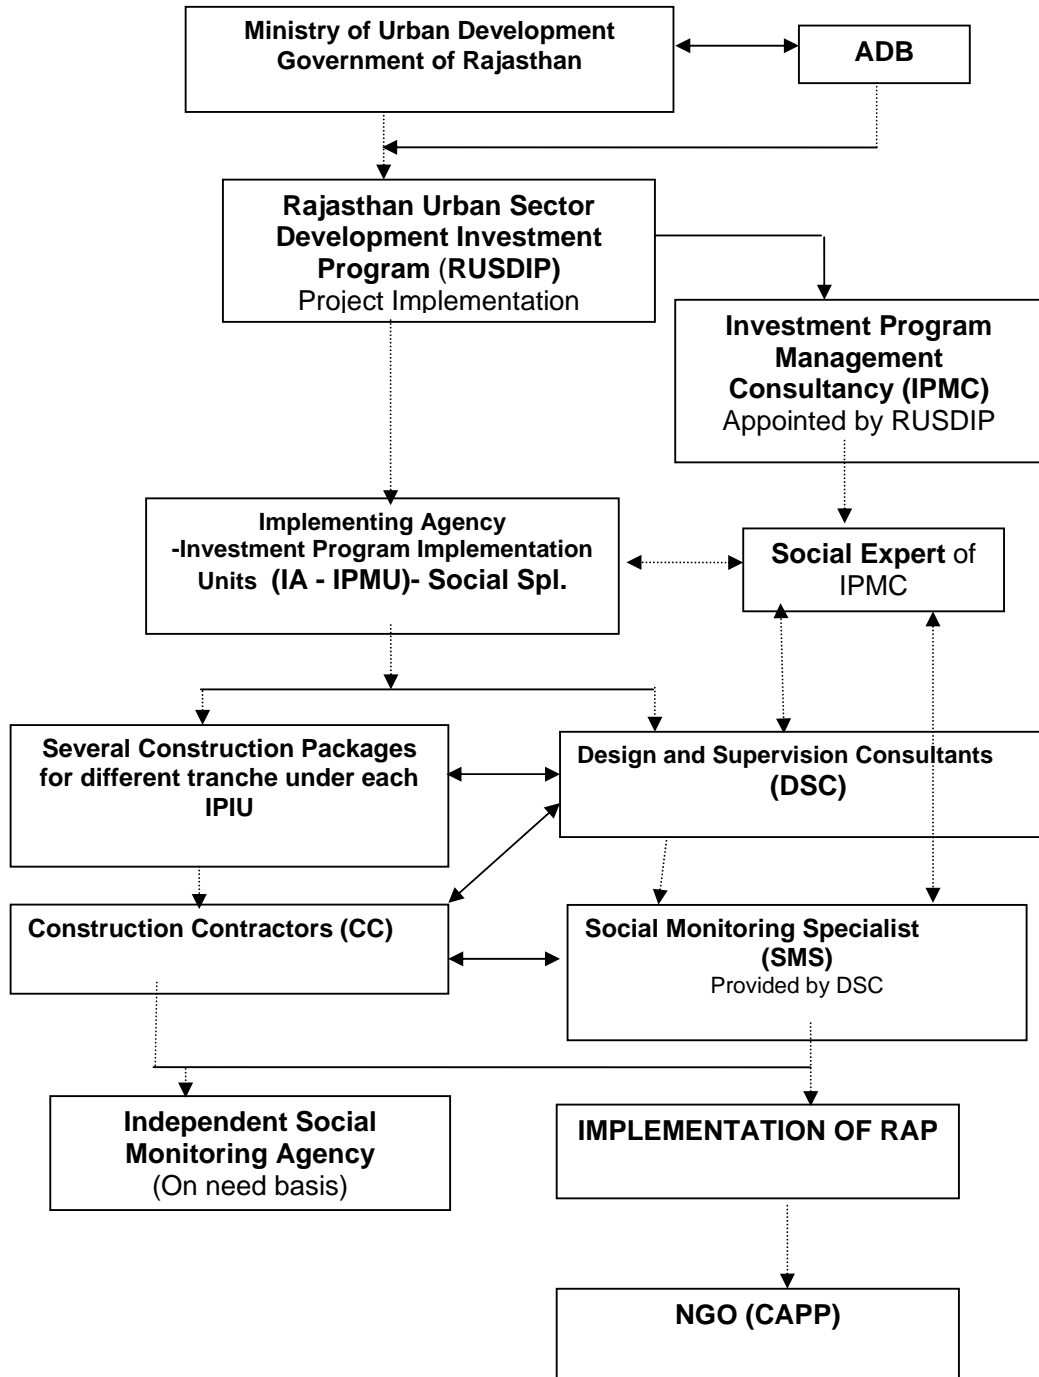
Ministry of Urban Development
Government of Rajasthan

ADB

Rajasthan Urban Sector Development Investment Program (RUSDIP)
Project Implementation

Investment Program Management Consultancy (IPMC)
Appointed by RUSDIP

Implementing Agency
-Investment Program Implementation Units (IA - IPMU)- Social Spl.

Social Expert of IPMC

Several Construction Packages for different tranche under each IPIU

Design and Supervision Consultants (DSC)

Construction Contractors (CC)

Social Monitoring Specialist (SMS)
Provided by DSC

Independent Social Monitoring Agency
(On need basis)

IMPLEMENTATION OF RAP

NGO (CAPP)